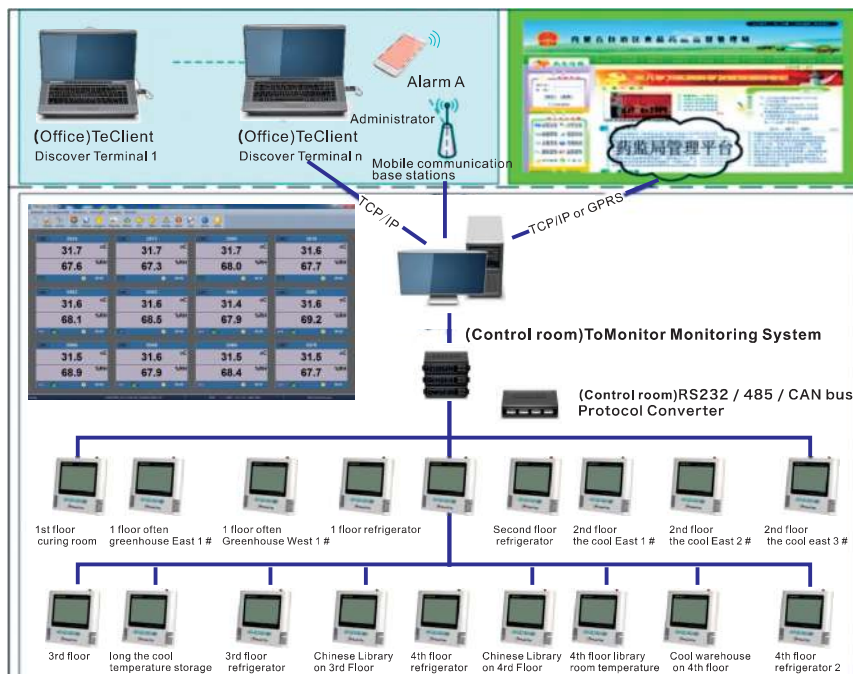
(Office)TeClient
Discover Terminal 1

(Office)TeClient
Discover Terminal n

Alarm A

Administrator

Mobile communication base stations

药监局管理平台

TCP/IP

TCP/IP or GPRS

| 31.7 | 31.7 | 31.7 | 31.6 |
|---|---|---|---|
| 67.6 | 67.3 | 68.0 | 67.7 |
| 31.6 | 31.6 | 31.4 | 31.6 |
| 68.1 | 68.5 | 67.9 | 69.2 |
| 31.5 | 31.6 | 31.5 | 31.5 |
| 68.9 | 67.9 | 68.4 | 67.7 |

(Control room)ToMonitor Monitoring System

(Control room)RS232 / 485 / CAN bus Protocol Converter

1st floor curing room

1 floor often greenhouse East 1 #

1 floor often Greenhouse West 1 #

1 floor refrigerator

Second floor refrigerator

2nd floor the cool East 1 #

2nd floor the cool East 2 #

2nd floor the cool east 3 #

3rd floor

long the cool temperature storage

3rd floor refrigerator

Chinese Library on 3rd Floor

4th floor refrigerator

Chinese Library on 4rd Floor

4th floor library room temperature

Cool warehouse on 4th floor

4th floor refrigerator 2